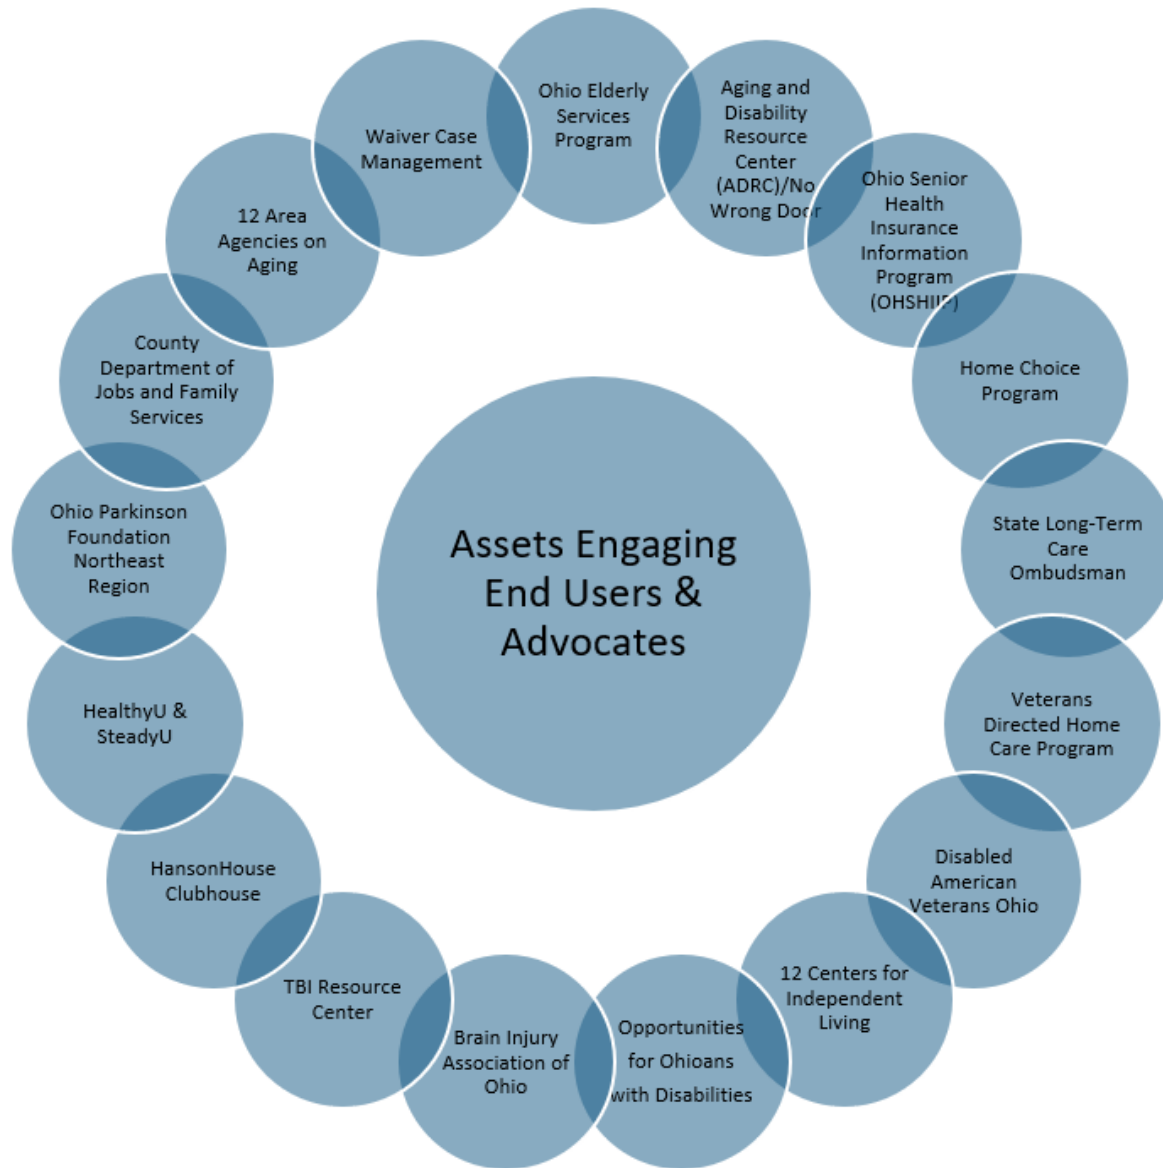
Assets Engaging End Users & Advocates

Ohio Elderly Services Program

Aging and Disability Resource Center (ADRC)/No Wrong Door

Ohio Senior Health Insurance Information Program (OHSHIIP)

Home Choice Program

State Long-Term Care Ombudsman

Veterans Directed Home Care Program

Disabled American Veterans Ohio

12 Centers for Independent Living

Opportunities for Ohioans with Disabilities

Brain Injury Association of Ohio

TBI Resource Center

HansonHouse Clubhouse

HealthyU & SteadyU

Ohio Parkinson Foundation Northeast Region

County Department of Jobs and Family Services

12 Area Agencies on Aging

Waiver Case Management